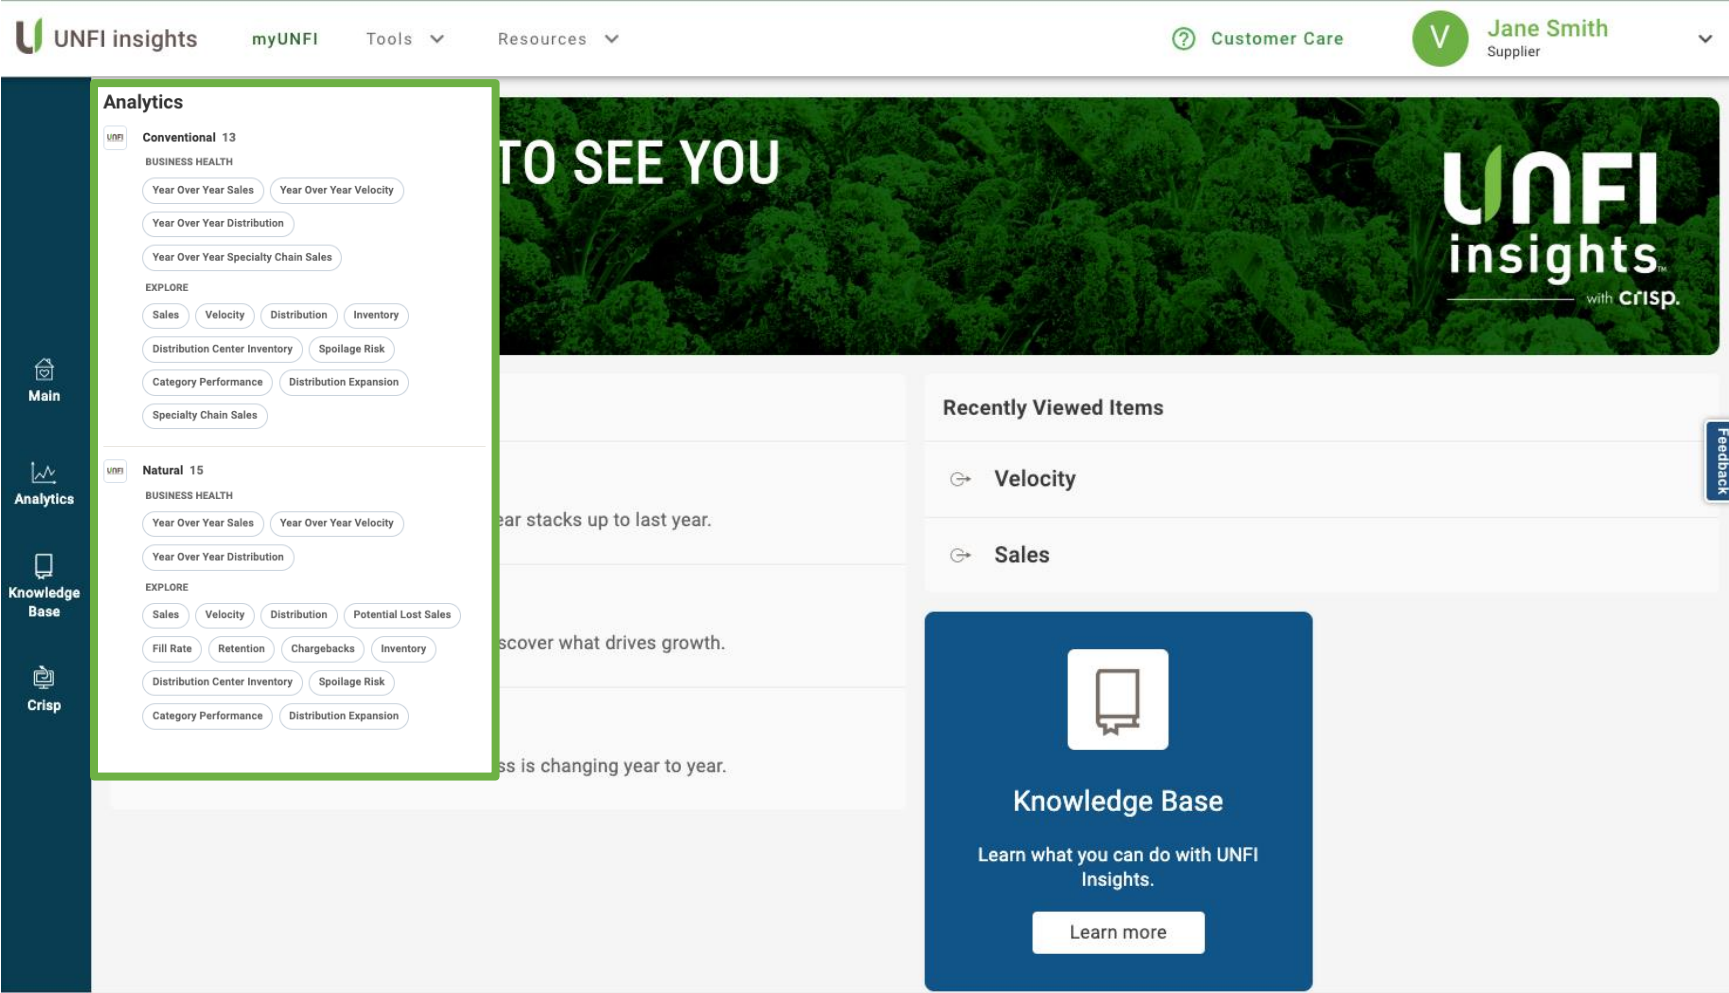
UNFI insights myUNFI Tools Resources

Customer Care

V Jane Smith
Supplier

Main

Analytics

Knowledge Base

Crisp

Analytics

UNFI Conventional 13

BUSINESS HEALTH

Year Over Year Sales
Year Over Year Velocity
Year Over Year Distribution
Year Over Year Specialty Chain Sales

EXPLORE

Sales
Velocity
Distribution
Inventory
Distribution Center Inventory
Spoilage Risk
Category Performance
Distribution Expansion
Specialty Chain Sales

UNFI Natural 15

BUSINESS HEALTH

Year Over Year Sales
Year Over Year Velocity
Year Over Year Distribution

EXPLORE

Sales
Velocity
Distribution
Potential Lost Sales
Fill Rate
Retention
Chargebacks
Inventory
Distribution Center Inventory
Spoilage Risk
Category Performance
Distribution Expansion

TO SEE YOU

UNFI insights with crisp.

ear stacks up to last year.

scover what drives growth.

ss is changing year to year.

Recently Viewed Items

Velocity

Sales

Feedback

Knowledge Base

Learn what you can do with UNFI Insights.

Learn more